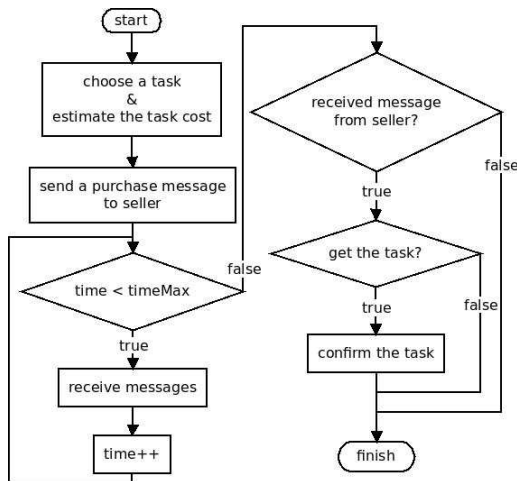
start

choose a task
&
estimate the task cost

send a purchase message to seller

time < timeMax

true

receive messages

time++

false

received message from seller?

true

false

get the task?

true

false

confirm the task

finish